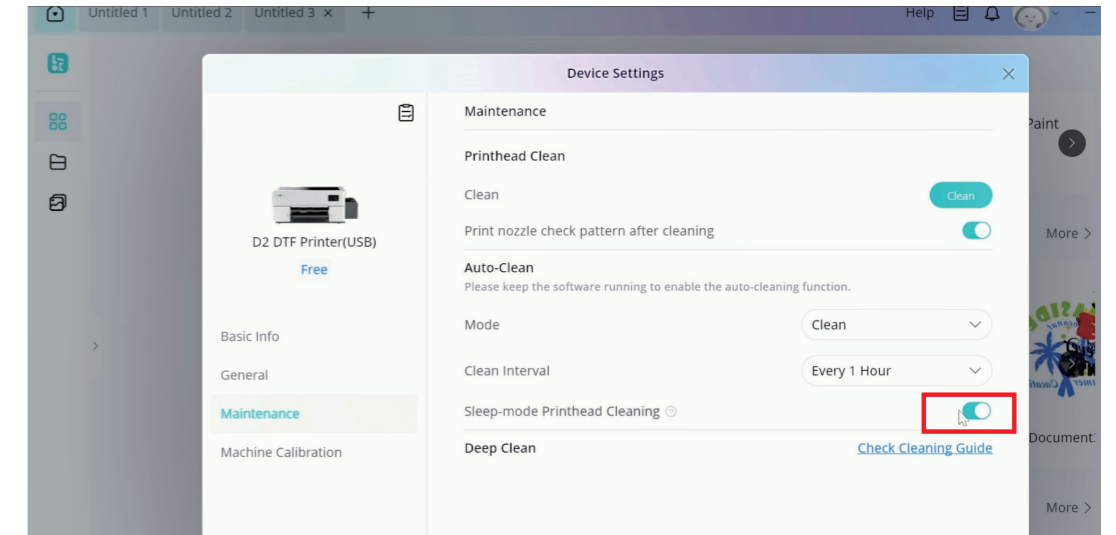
Untitled 1 Untitled 2 Untitled 3 × +

Help

Device Settings ×

D2 DTF Printer(USB)

Free

Basic Info

General

Maintenance

Machine Calibration

Maintenance

Printhead Clean

Clean Clean

Print nozzle check pattern after cleaning

Auto-Clean

Please keep the software running to enable the auto-cleaning function.

Mode Clean

Clean Interval Every 1 Hour

Sleep-mode Printhead Cleaning

Deep Clean Check Cleaning Guide

Paint

More >

Document

More >